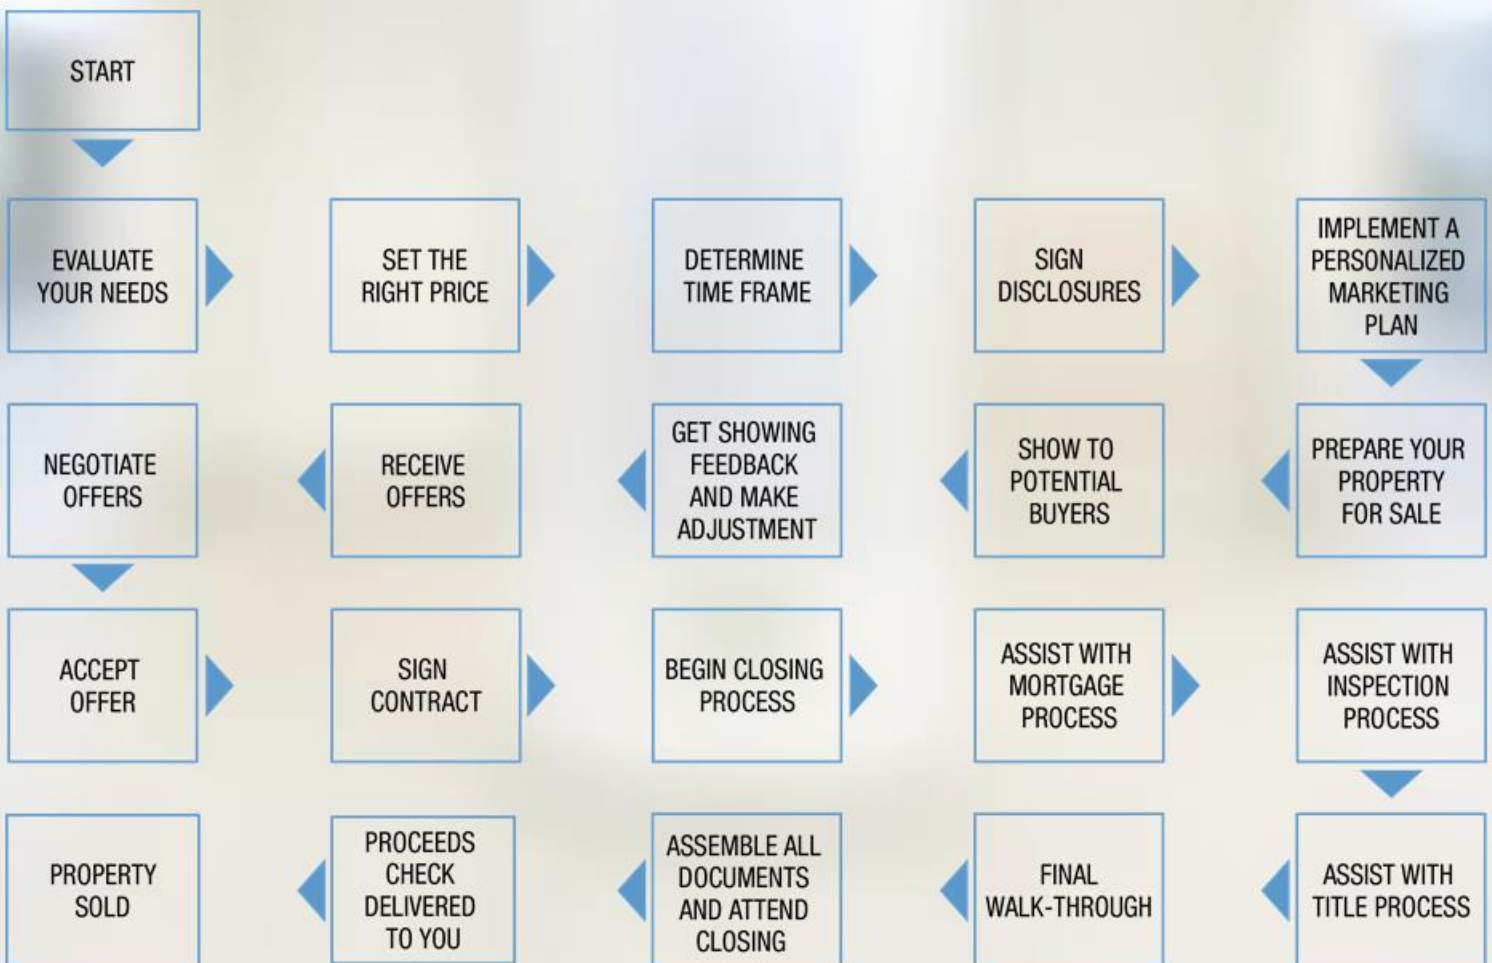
START

EVALUATE YOUR NEEDS

SET THE RIGHT PRICE

DETERMINE TIME FRAME

SIGN DISCLOSURES

IMPLEMENT A PERSONALIZED MARKETING PLAN

PREPARE YOUR PROPERTY FOR SALE

SHOW TO POTENTIAL BUYERS

GET SHOWING FEEDBACK AND MAKE ADJUSTMENT

RECEIVE OFFERS

NEGOTIATE OFFERS

ACCEPT OFFER

SIGN CONTRACT

BEGIN CLOSING PROCESS

ASSIST WITH MORTGAGE PROCESS

ASSIST WITH INSPECTION PROCESS

ASSIST WITH TITLE PROCESS

FINAL WALK-THROUGH

ASSEMBLE ALL DOCUMENTS AND ATTEND CLOSING

PROCEEDS CHECK DELIVERED TO YOU

PROPERTY SOLD